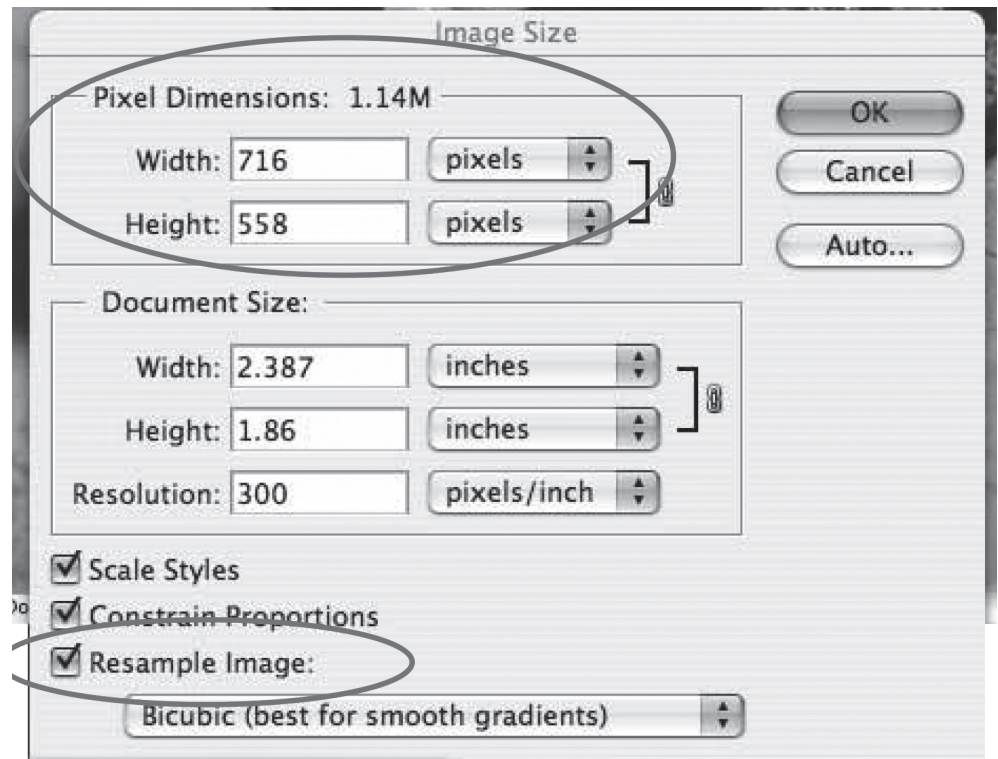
Image Size

Pixel Dimensions: 1.14M

Width: 716 pixels

Height: 558 pixels

OK

Cancel

Auto...

Document Size:

Width: 2.387 inches

Height: 1.86 inches

Resolution: 300 pixels/inch

Scale Styles

Constrain Proportions

Resample Image:

Bicubic (best for smooth gradients)